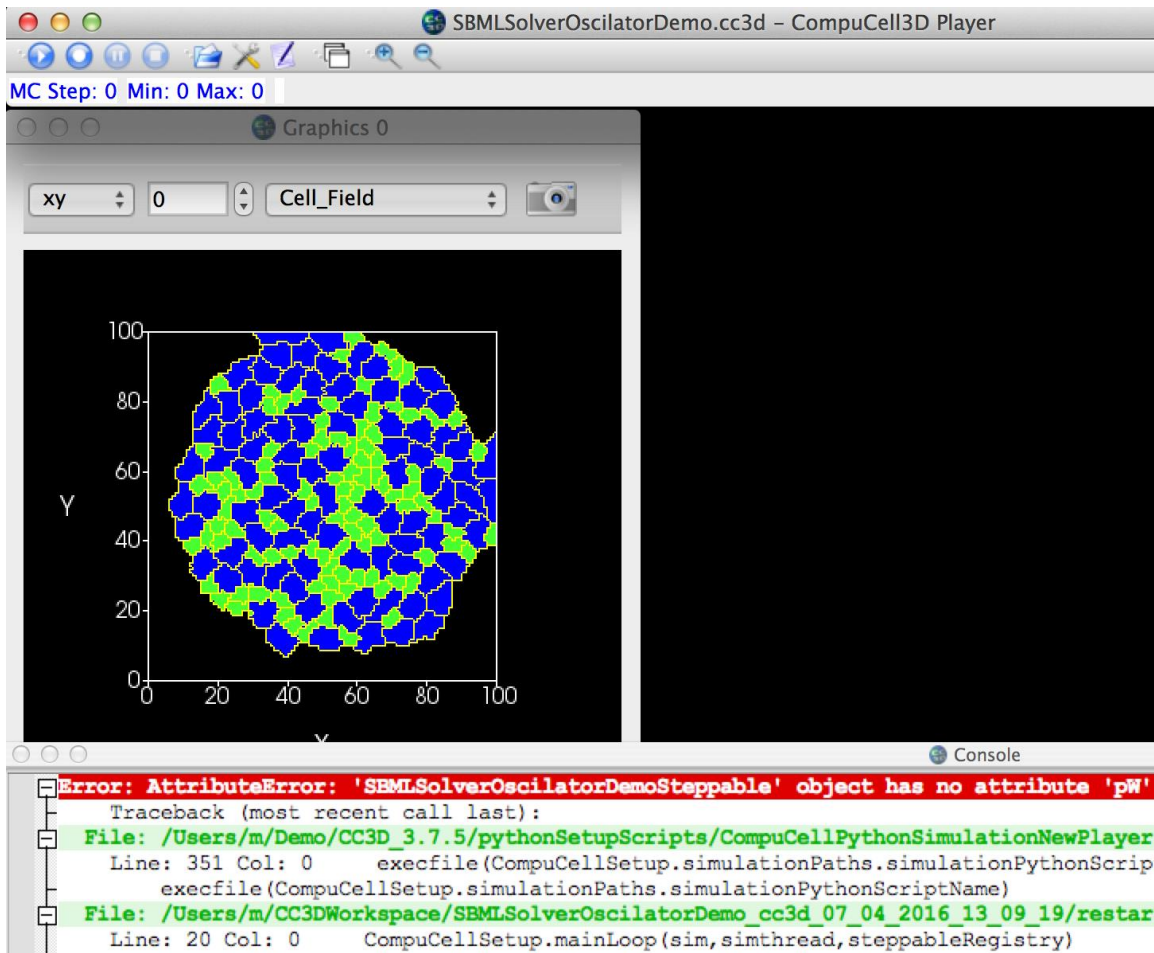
SBMLSolverOscilatorDemo.cc3d - CompuCell3D Player

MC Step: 0 Min: 0 Max: 0

Graphics 0

xy
0
Cell_Field

100
80
60
40
20
0
Y
0 20 40 60 80 100

Console

Error: AttributeError: 'SBMLSolverOscilatorDemoSteppable' object has no attribute 'pW'
Traceback (most recent call last):
File: /Users/m/Demo/CC3D_3.7.5/pythonSetupScripts/CompuCellPythonSimulationNewPlayer
Line: 351 Col: 0 execfile(CompuCellSetup.simulationPaths.simulationPythonScrip
execfile(CompuCellSetup.simulationPaths.simulationPythonScriptName)
File: /Users/m/CC3DWorkspace/SBMLSolverOscilatorDemo_cc3d_07_04_2016_13_09_19/restar
Line: 20 Col: 0 CompuCellSetup.mainLoop(sim,simthread,steppableRegistry)